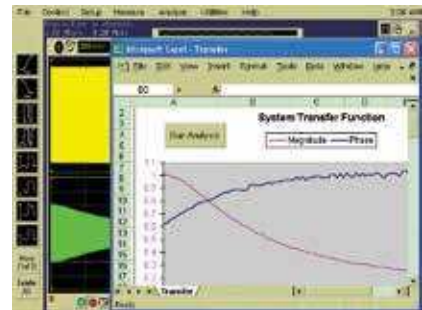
File Control Setup Measure Analyze Utilities Help

Microsoft Excel - Transfer

File Edit View Insert Format Tools Data Window Help

B0

A B C D

Run Analysis

System Transfer Function

Magnitude Phase

1.1
1
0.9
0.8
0.7
0.6
0.5
0.4
0.3
0.2

Transfer

Ready

More (1 of 2)